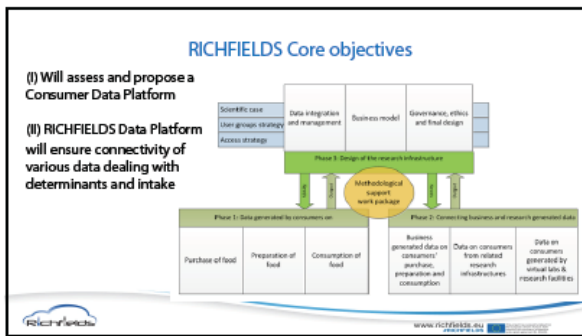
RICHFIELDS Core objectives

(I) Will assess and propose a Consumer Data Platform

(II) RICHFIELDS Data Platform will ensure connectivity of various data dealing with determinants and intake

Scientific case

User groups strategy

Access strategy

Data integration and management

Business model

Governance, ethics and final design

Phase 3: Design of the research infrastructure

Inputs

Output

Methodological support work package

Inputs

Output

Phase 1: Data generated by consumers on

Purchase of food

Preparation of food

Consumption of food

Phase 2: Connecting business and research generated data

Business generated data on consumers' purchase, preparation and consumption

Data on consumers from related research infrastructures

Data on consumers generated by virtual labs & research facilities

Richfields

www.richfields.eu